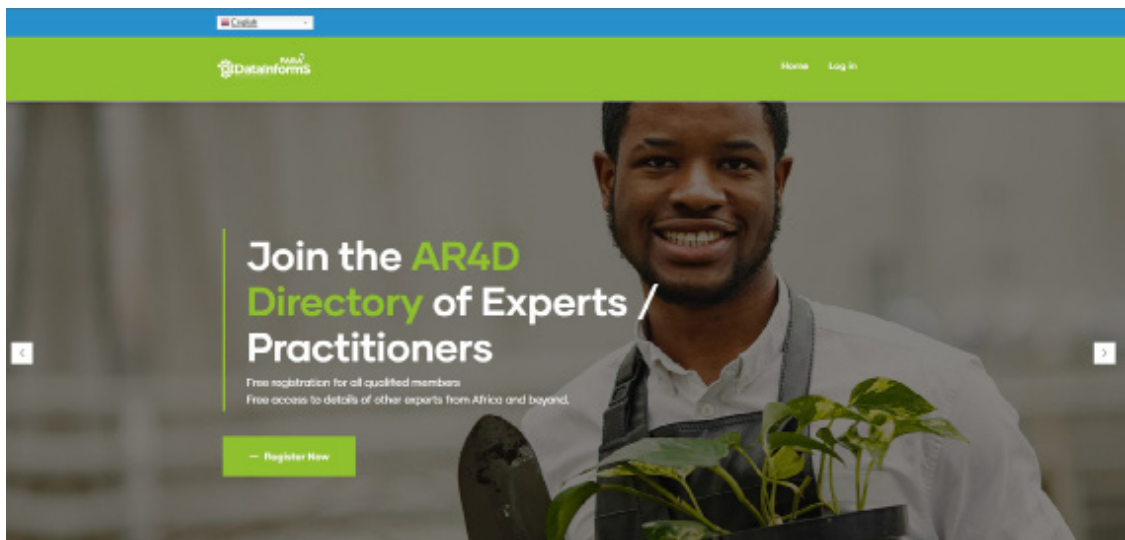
English

FARA Datainforms

Home Log in

Join the AR4D Directory of Experts / Practitioners

Free registration for all qualified members
Free access to details of other experts from Africa and beyond.

— Register Now